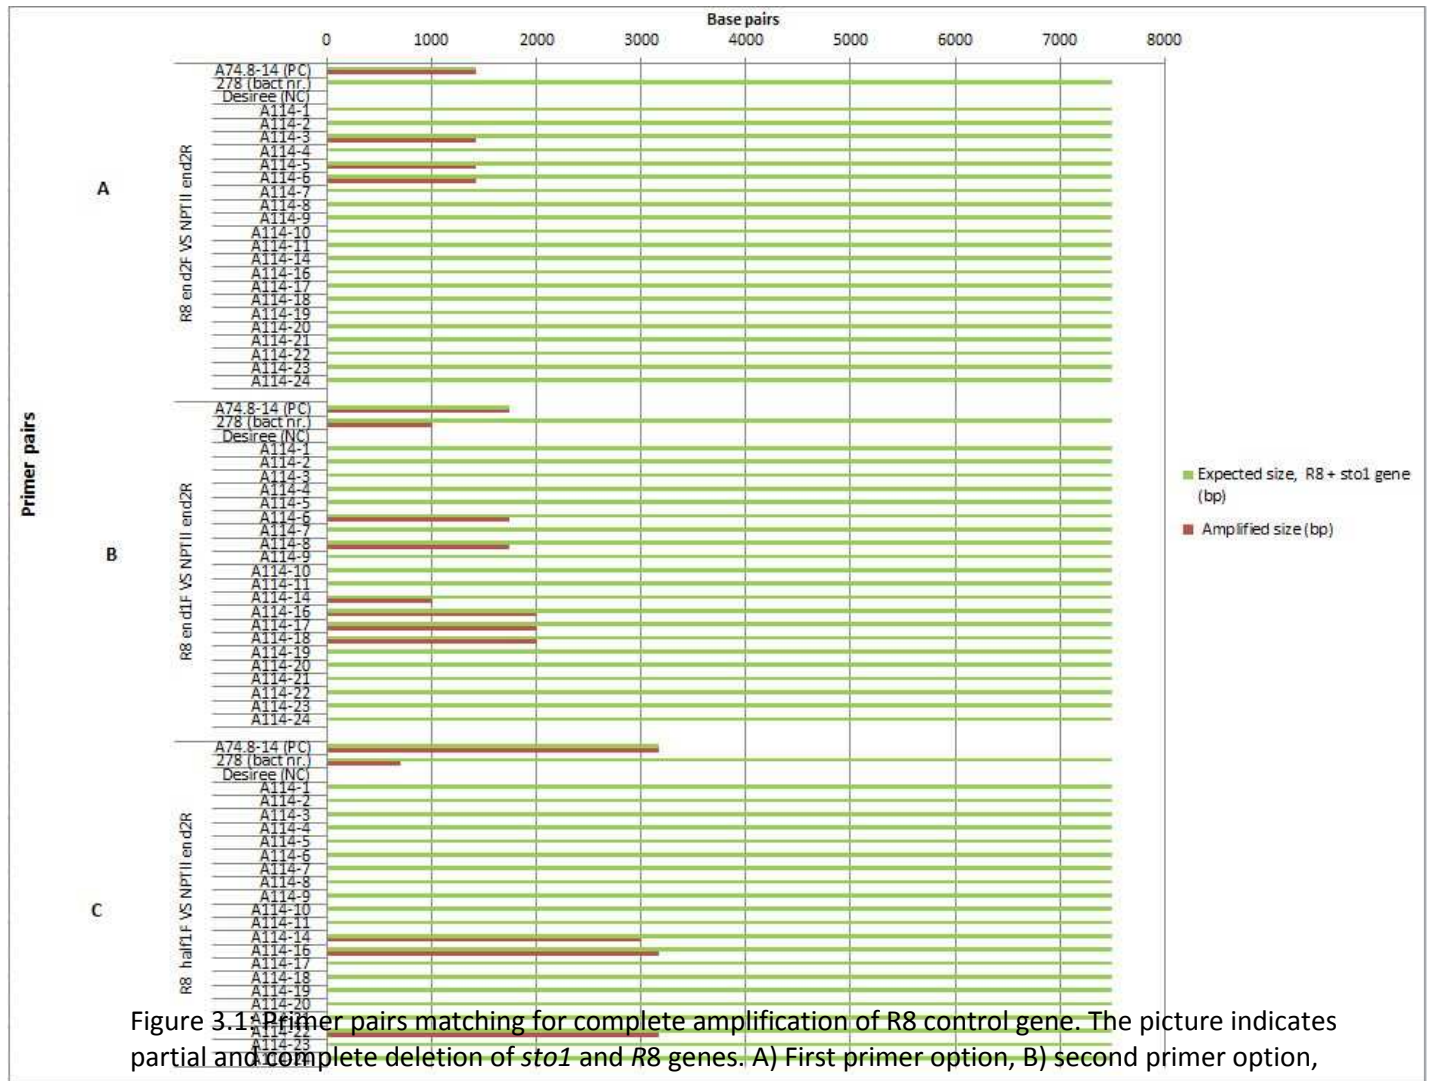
Base pairs

0 1000 2000 3000 4000 5000 6000 7000 8000

Primer pairs

A

R8 en d2F VS NPTII end2R

A74.8-14 (PC)
278 (bact nr.)
Desiree (NC)
A114-1
A114-2
A114-3
A114-4
A114-5
A114-6
A114-7
A114-8
A114-9
A114-10
A114-11
A114-14
A114-16
A114-17
A114-18
A114-19
A114-20
A114-21
A114-22
A114-23
A114-24

B

R8 en d1F VS NPTII end2R

A74.8-14 (PC)
278 (bact nr.)
Desiree (NC)
A114-1
A114-2
A114-3
A114-4
A114-5
A114-6
A114-7
A114-8
A114-9
A114-10
A114-11
A114-14
A114-16
A114-17
A114-18
A114-19
A114-20
A114-21
A114-22
A114-23
A114-24

C

R8 half1F VS NPTII en d2R

A74.8-14 (PC)
278 (bact nr.)
Desiree (NC)
A114-1
A114-2
A114-3
A114-4
A114-5
A114-6
A114-7
A114-8
A114-9
A114-10
A114-11
A114-14
A114-16
A114-17
A114-18
A114-19
A114-20
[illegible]
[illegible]
A114-23
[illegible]

Expected size, R8 + sto1 gene (bp)

Amplified size (bp)

Figure 3.1: Primer pairs matching for complete amplification of R8 control gene. The picture indicates partial and complete deletion of *sto1* and *R8* genes. A) First primer option, B) second primer option,